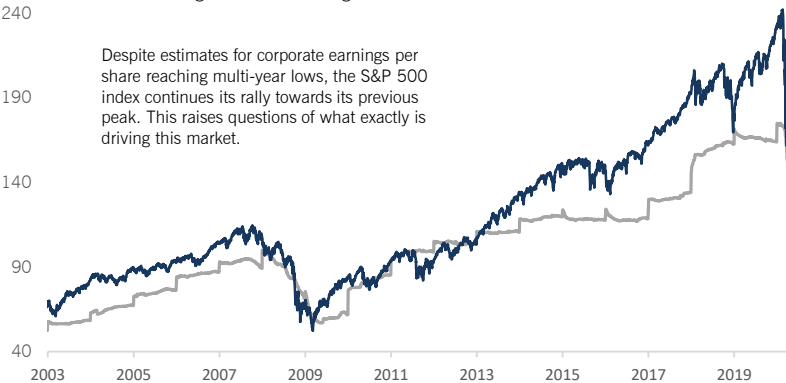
240

190

140

90

40

Despite estimates for corporate earnings per share reaching multi-year lows, the S&P 500 index continues its rally towards its previous peak. This raises questions of what exactly is driving this market.

2003 2005 2007 2009 2011 2013 2015 2017 2019